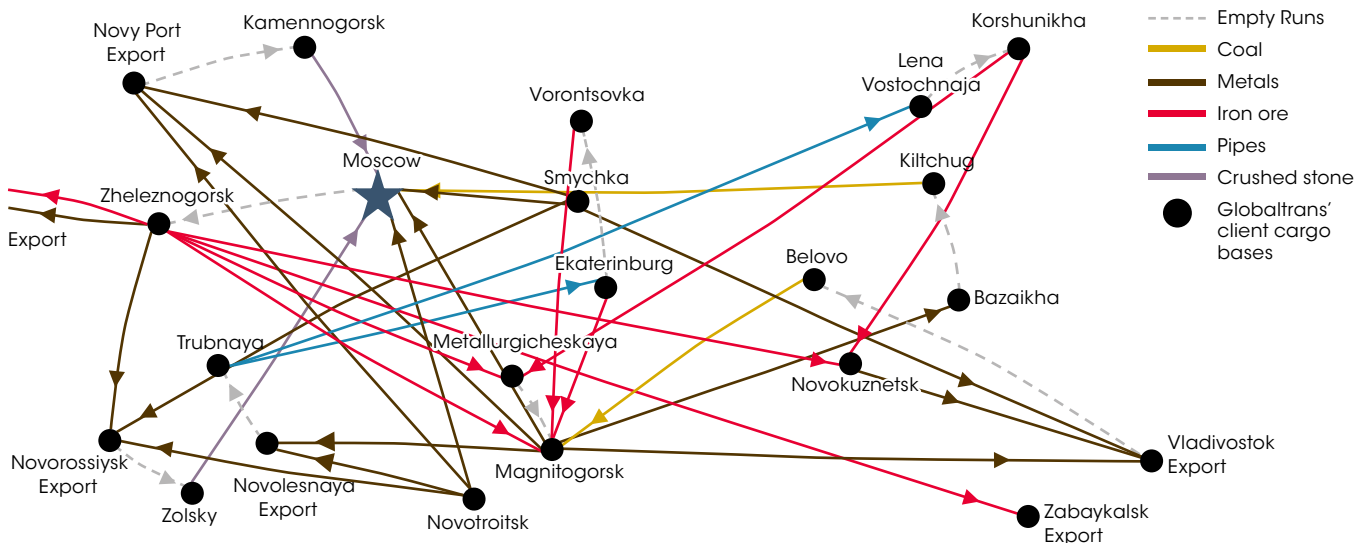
Novy Port Export
Kamennogorsk
Vorontsovka
Korshunikha
Lena Vostochnaja
Moscow
Smychka
Kiltchug
Zheleznogorsk
Export
Ekaterinburg
Belovo
Bazaikha
Trubnaya
Metallurgicheskaya
Novokuznetsk
Novorossiysk Export
Magnitogorsk
Vladivostok Export
Zolsky
Novolesnaya Export
Novotroitsk
Zabaykalsk Export

Empty Runs
Coal
Metals
Iron ore
Pipes
Crushed stone
Globaltrans' client cargo bases